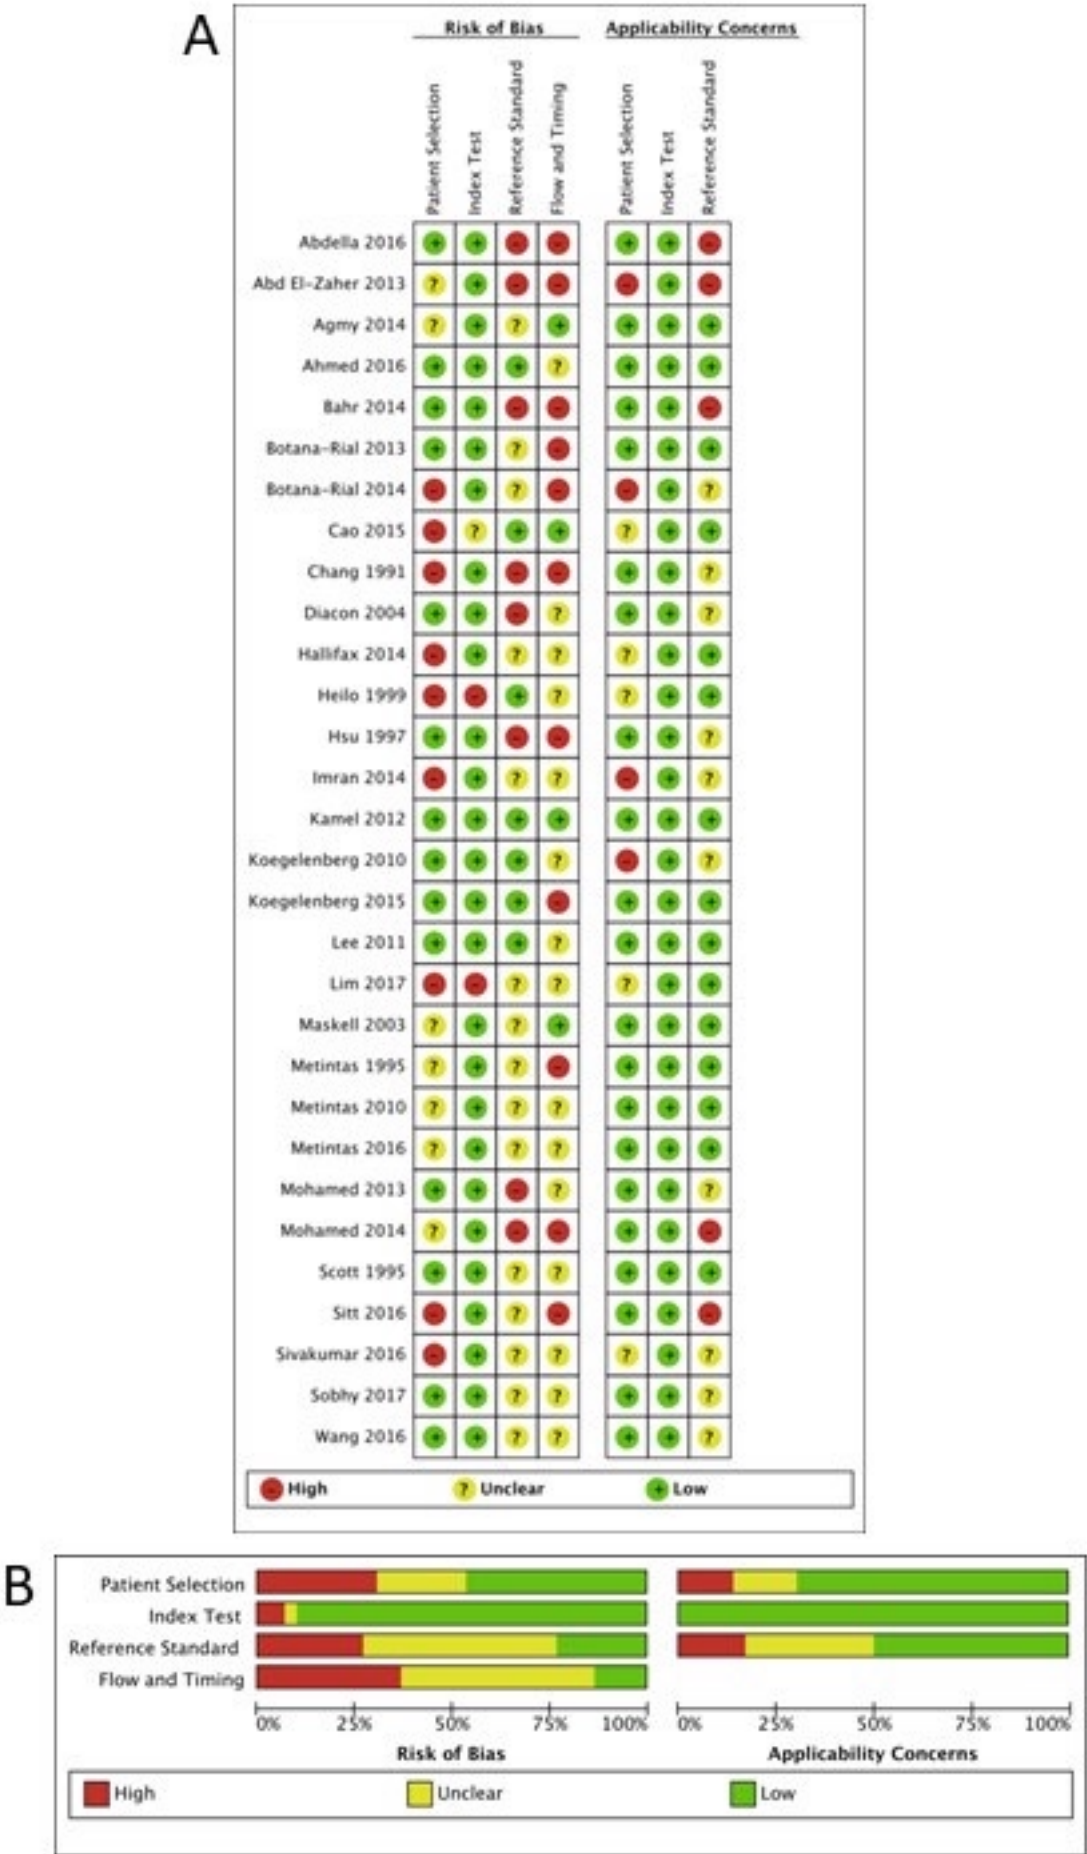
A

Risk of Bias

Applicability Concerns

Patient Selection
Index Test
Reference Standard
Flow and Timing
Patient Selection
Index Test
Reference Standard

| | Patient Selection | Index Test | Reference Standard | Flow and Timing | Patient Selection | Index Test | Reference Standard |
|---|---|---|---|---|---|---|---|
| Abdella 2016 | + | + | - | - | + | + | - |
| Abd El-Zaher 2013 | ? | + | - | - | - | + | - |
| Agmy 2014 | ? | + | ? | + | + | + | + |
| Ahmed 2016 | + | + | + | ? | + | + | + |
| Bahr 2014 | + | + | - | - | + | + | - |
| Botana-Rial 2013 | + | + | ? | - | + | + | + |
| Botana-Rial 2014 | - | + | ? | - | - | + | ? |
| Cao 2015 | - | ? | + | + | ? | + | + |
| Chang 1991 | - | + | - | - | + | + | ? |
| Diacon 2004 | + | + | - | ? | + | + | ? |
| Hallifax 2014 | - | + | ? | ? | ? | + | + |
| Heilo 1999 | - | - | + | ? | ? | + | + |
| Hsu 1997 | + | + | - | - | + | + | ? |
| Imran 2014 | - | + | ? | ? | - | + | ? |
| Kamel 2012 | + | + | + | + | + | + | + |
| Koegelenberg 2010 | + | + | + | ? | - | + | ? |
| Koegelenberg 2015 | + | + | + | - | + | + | + |
| Lee 2011 | + | + | + | ? | + | + | + |
| Lim 2017 | - | - | ? | ? | ? | + | + |
| Maskell 2003 | ? | + | ? | + | + | + | + |
| Metintas 1995 | ? | + | ? | - | + | + | + |
| Metintas 2010 | ? | + | ? | ? | + | + | + |
| Metintas 2016 | ? | + | ? | ? | + | + | + |
| Mohamed 2013 | + | + | - | ? | + | + | ? |
| Mohamed 2014 | ? | + | - | - | + | + | - |
| Scott 1995 | + | + | ? | ? | + | + | + |
| Sitt 2016 | - | + | ? | - | + | + | - |
| Sivakumar 2016 | - | + | ? | ? | ? | + | ? |
| Sobhy 2017 | + | + | ? | ? | + | + | ? |
| Wang 2016 | + | + | ? | ? | + | + | ? |

- High ? Unclear + Low

B

Patient Selection
Index Test
Reference Standard
Flow and Timing

0% 25% 50% 75% 100%
Risk of Bias

0% 25% 50% 75% 100%
Applicability Concerns

High Unclear Low